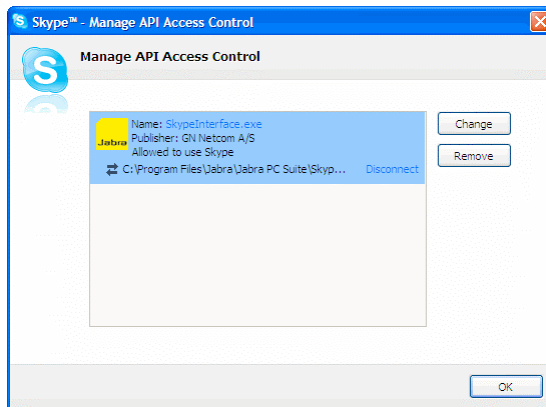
Skype™ - Manage API Access Control

Manage API Access Control

Jabra

Name: SkypeInterface.exe
Publisher: GN Netcom A/S
Allowed to use Skype

C:\Program Files\Jabra\Jabra PC Suite\Skyp...

Disconnect

Change

Remove

OK